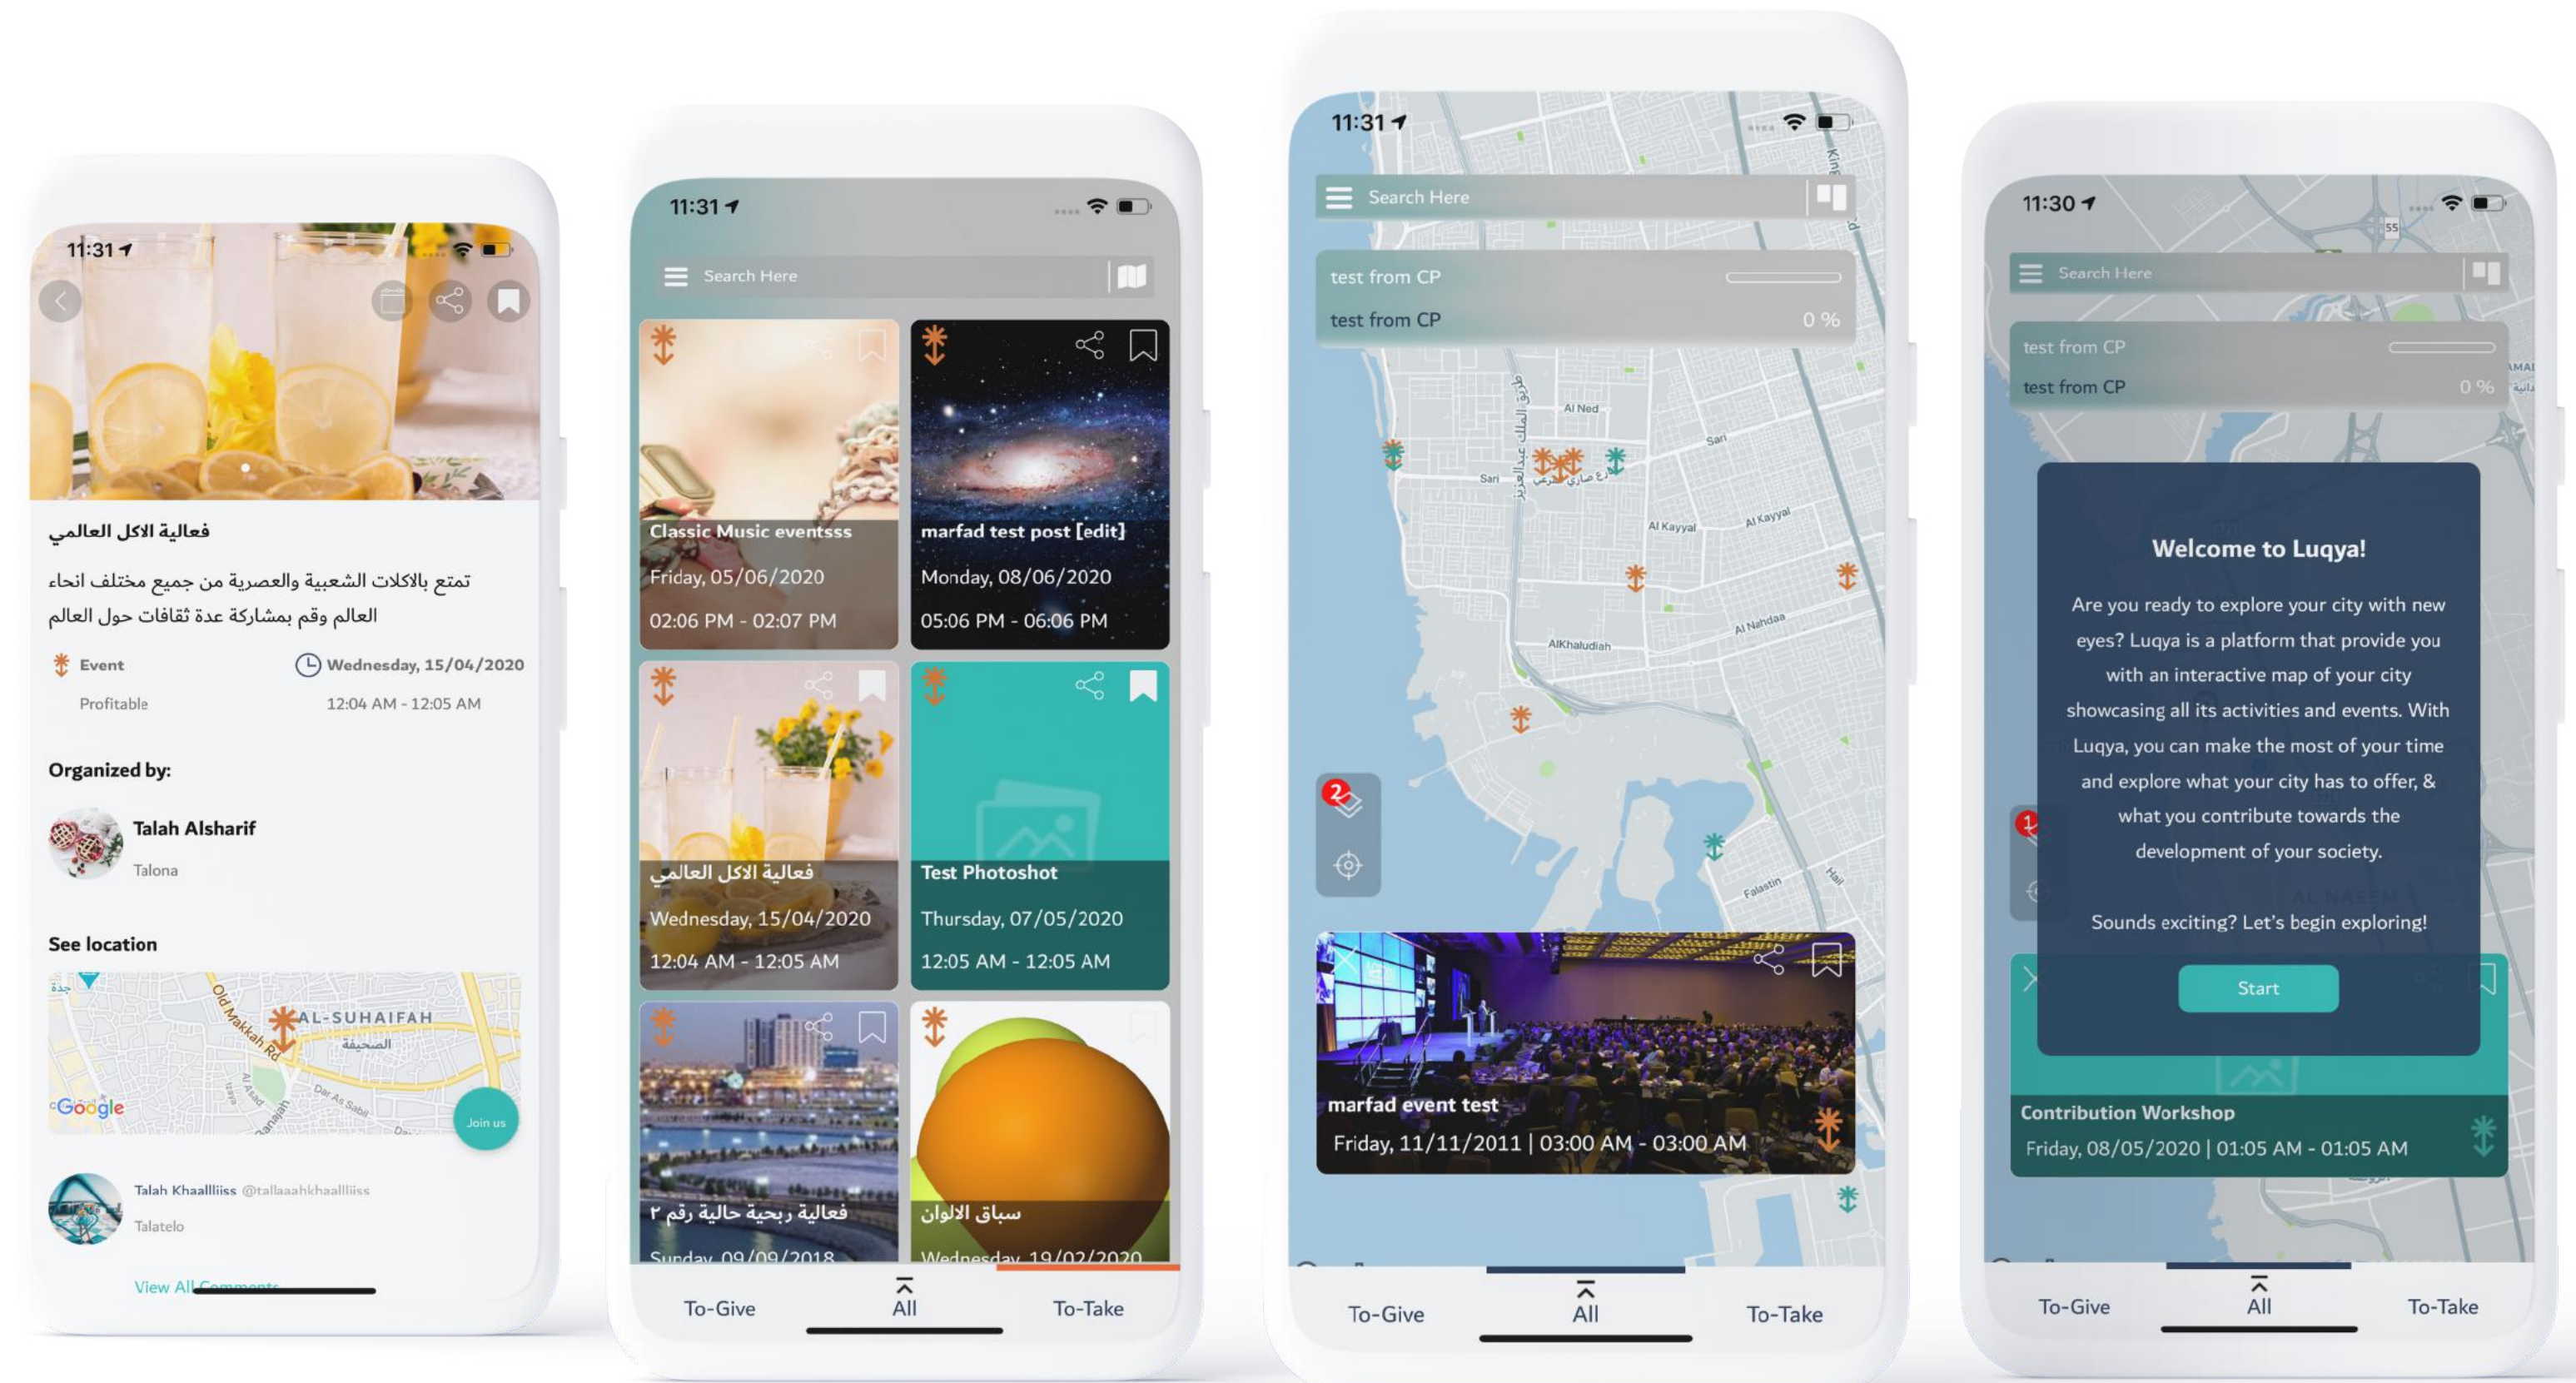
11:31

فعالية الاكل العالمي

تمتع بالاكلات الشعبية والعصرية من جميع مختلف انحاء العالم وقم بمشاركة عدة ثقافات حول العالم

Event
Profitable

Wednesday, 15/04/2020
12:04 AM - 12:05 AM

Organized by:

Talah Alsharif
Talona

See location

AL-SUHAIFAH
الصحيفة
Old Makkah Rd
Google
Join us

Talah Khaallliiss @tallaaahkhaallliiss
Talatelo

View All Comments

11:31

Search Here

Classic Music eventsss
Friday, 05/06/2020
02:06 PM - 02:07 PM

marfad test post [edit]
Monday, 08/06/2020
05:06 PM - 06:06 PM

فعالية الاكل العالمي
Wednesday, 15/04/2020
12:04 AM - 12:05 AM

Test Photoshot
Thursday, 07/05/2020
12:05 AM - 12:05 AM

فعالية ربحية حالية رقم ٢
Sunday, 09/09/2018

سباق الالوان
Wednesday, 19/02/2020

To-Give
All
To-Take

11:31

Search Here

test from CP
test from CP
0 %

Al Ned
Sari
Al Kayyal
Al Kayyal
AlKhaludiah
Al Nahdaa
Falastin
Hail

2

marfad event test
Friday, 11/11/2011 | 03:00 AM - 03:00 AM

To-Give
All
To-Take

11:30

Search Here

test from CP
test from CP
0 %

Welcome to Luqya!

Are you ready to explore your city with new eyes? Luqya is a platform that provide you with an interactive map of your city showcasing all its activities and events. With Luqya, you can make the most of your time and explore what your city has to offer, & what you contribute towards the development of your society.

Sounds exciting? Let's begin exploring!

Start

1

Contribution Workshop
Friday, 08/05/2020 | 01:05 AM - 01:05 AM

To-Give
All
To-Take